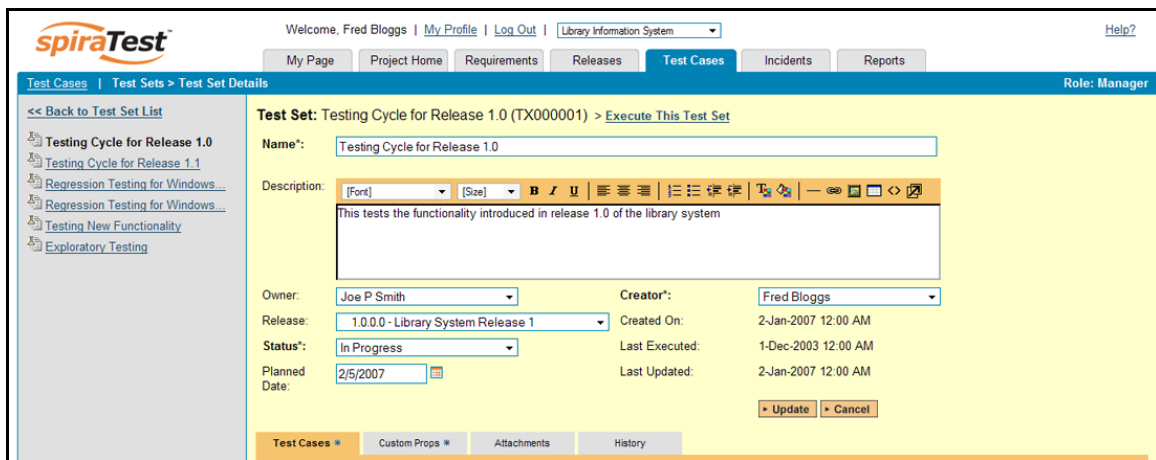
spiraTest

Welcome, Fred Bloggs | My Profile | Log Out | Library Information System

Help?

My Page | Project Home | Requirements | Releases | Test Cases | Incidents | Reports

Test Cases | Test Sets > Test Set Details

Role: Manager

<< Back to Test Set List

Testing Cycle for Release 1.0
Testing Cycle for Release 1.1
Regression Testing for Windows...
Regression Testing for Windows...
Testing New Functionality
Exploratory Testing

Test Set: Testing Cycle for Release 1.0 (TX000001) > Execute This Test Set

Name*: Testing Cycle for Release 1.0

Description: [Font] [Size] B I U

This tests the functionality introduced in release 1.0 of the library system

Owner: Joe P Smith

Creator*: Fred Bloggs

Release: 1.0.0.0 - Library System Release 1

Created On: 2-Jan-2007 12:00 AM

Status*: In Progress

Last Executed: 1-Dec-2003 12:00 AM

Planned Date: 2/5/2007

Last Updated: 2-Jan-2007 12:00 AM

▸ Update ▸ Cancel

Test Cases * | Custom Props * | Attachments | History